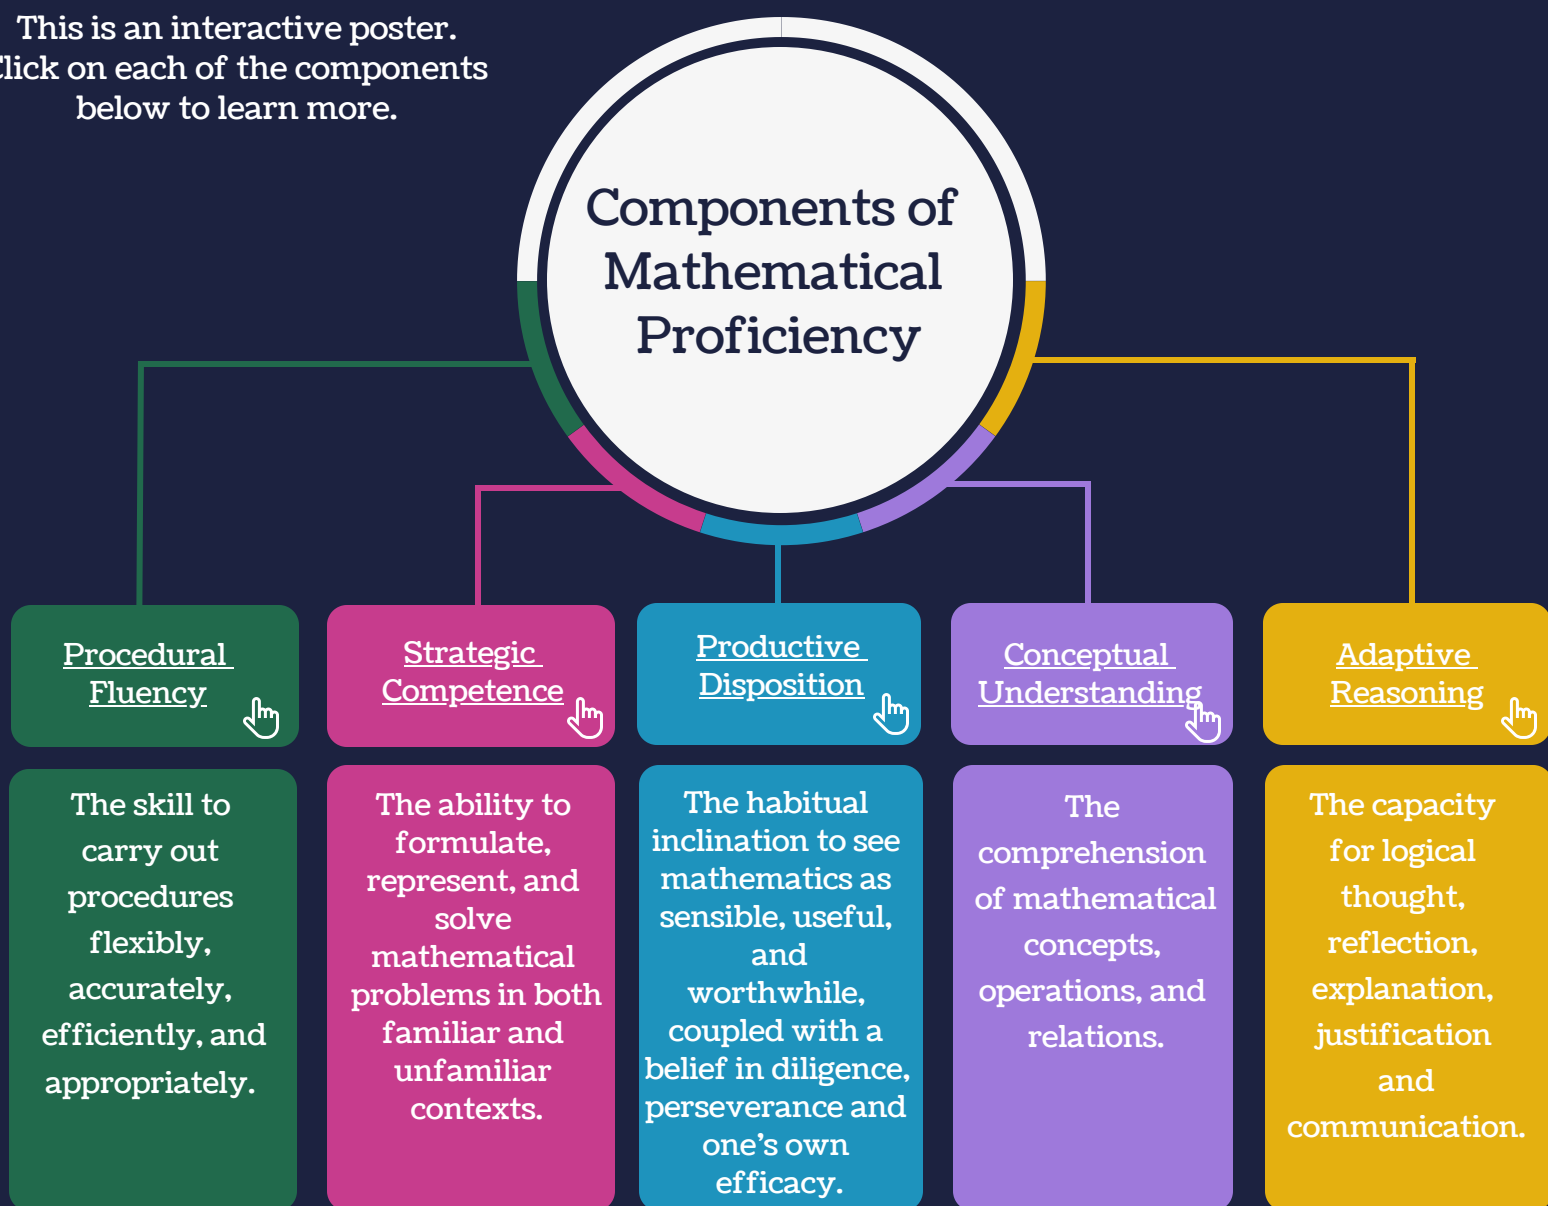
This is an interactive poster. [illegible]lick on each of the components below to learn more.

Components of Mathematical Proficiency

Procedural Fluency

The skill to carry out procedures flexibly, accurately, efficiently, and appropriately.

Strategic Competence

The ability to formulate, represent, and solve mathematical problems in both familiar and unfamiliar contexts.

Productive Disposition

The habitual inclination to see mathematics as sensible, useful, and worthwhile, coupled with a belief in diligence, perseverance and one's own efficacy.

Conceptual Understanding

The comprehension of mathematical concepts, operations, and relations.

Adaptive Reasoning

The capacity for logical thought, reflection, explanation, justification and communication.